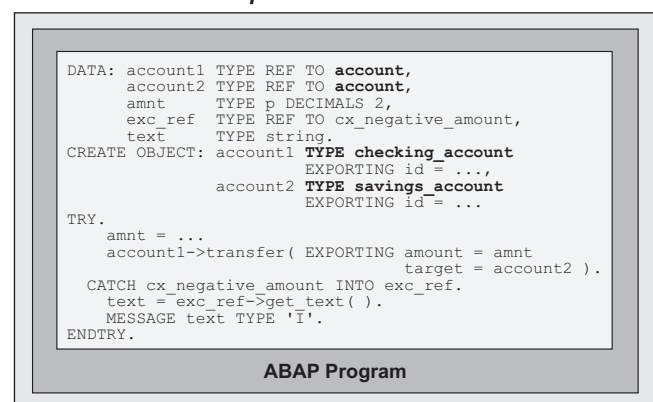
DATA: account1 TYPE REF TO **account**,
      account2 TYPE REF TO **account**,
      amnt     TYPE p DECIMALS 2,
      exc_ref  TYPE REF TO cx_negative_amount,
      text     TYPE string.
CREATE OBJECT: account1 **TYPE checking_account**
                        EXPORTING id = ...,
               account2 **TYPE savings_account**
                        EXPORTING id = ...
TRY.
    amnt = ...
    account1->transfer( EXPORTING amount = amnt
                                  target = account2 ).
  CATCH cx_negative_amount INTO exc_ref.
    text = exc_ref->get_text( ).
    MESSAGE text TYPE 'I'.
ENDTRY.

ABAP Program